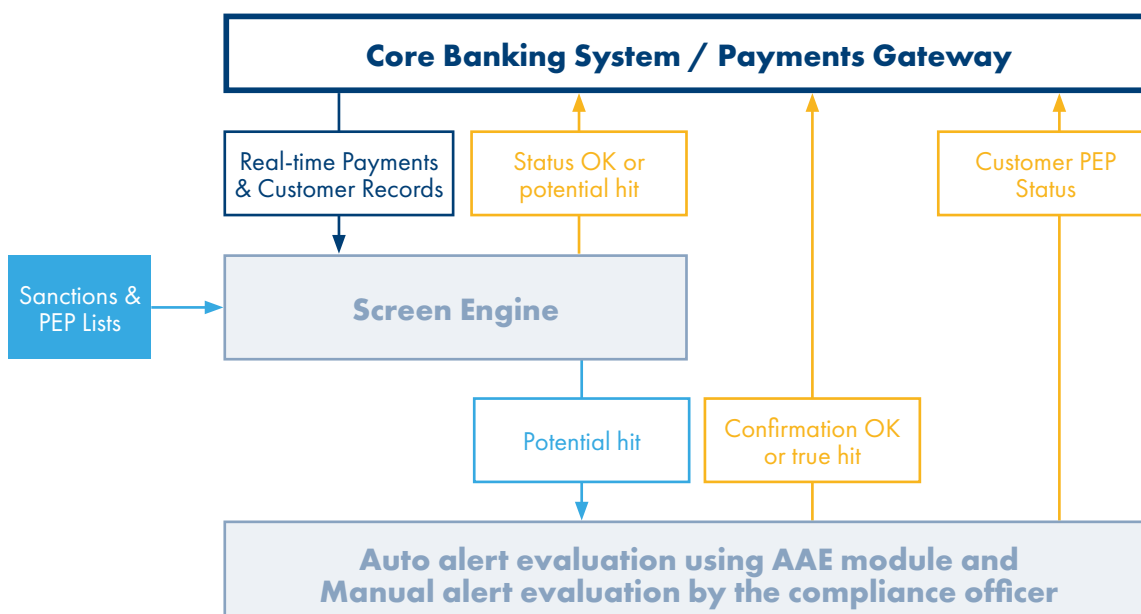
Core Banking System / Payments Gateway

Real-time Payments & Customer Records

Status OK or potential hit

Customer PEP Status

Sanctions & PEP Lists

Screen Engine

Potential hit

Confirmation OK or true hit

Auto alert evaluation using AAE module and Manual alert evaluation by the compliance officer